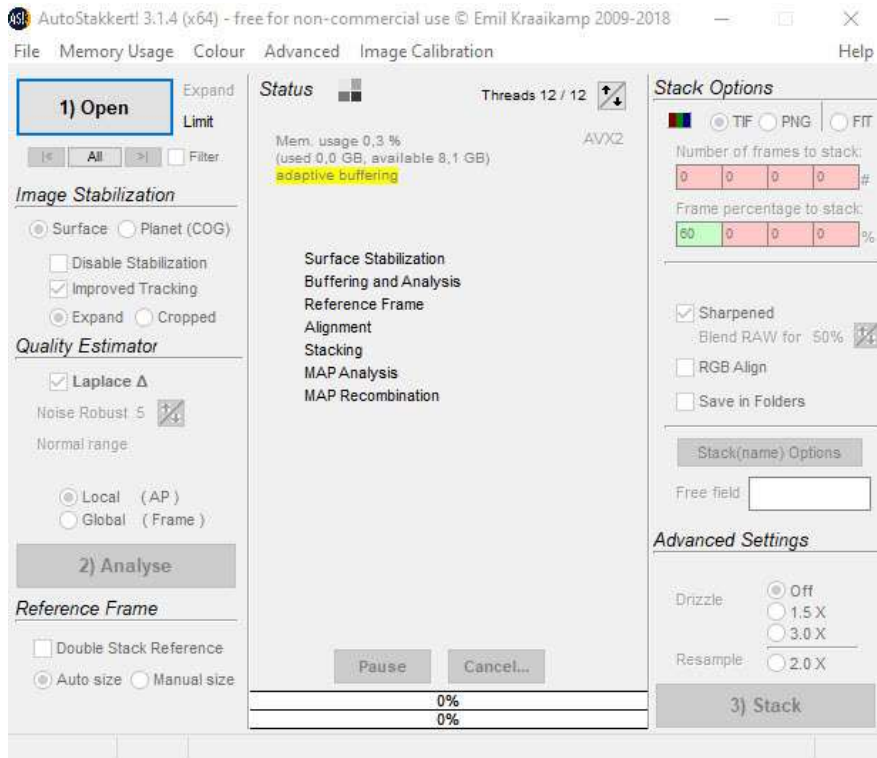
AS! AutoStakkert! 3.1.4 (x64) - free for non-commercial use © Emil Kraaikamp 2009-2018

File Memory Usage Colour Advanced Image Calibration Help

1) Open
Expand
Limit

|< All >| Filter

Image Stabilization

Surface Planet (COG)

Disable Stabilization

Improved Tracking

Expand Cropped

Quality Estimator

Laplace Δ

Noise Robust 5

Normal range

Local (AP)
Global (Frame)

2) Analyse

Reference Frame

Double Stack Reference

Auto size Manual size

Status

Threads 12 / 12

Mem. usage 0,3 %
(used 0,0 GB, available 8,1 GB)
adaptive buffering

AVX2

Surface Stabilization
Buffering and Analysis
Reference Frame
Alignment
Stacking
MAP Analysis
MAP Recombination

Pause Cancel...

0%
0%

Stack Options

TIF PNG FIT

Number of frames to stack:

| 0 | 0 | 0 | 0 | # |
|---|---|---|---|---|

Frame percentage to stack:

| 60 | 0 | 0 | 0 | % |
|---|---|---|---|---|

Sharpened
Blend RAW for 50%

RGB Align

Save in Folders

Stack(name) Options

Free field

Advanced Settings

Drizzle
Off
1.5 X
3.0 X

Resample 2.0 X

3) Stack